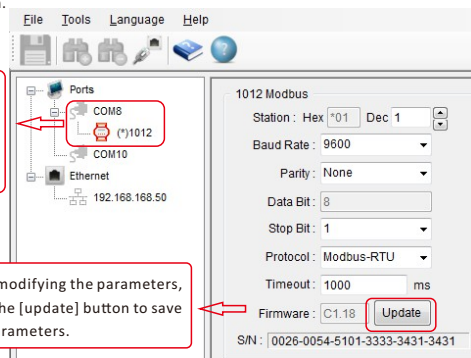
File Tools Language Help

Ports
COM8
(*)1012
COM10
Ethernet
192.168.168.50

1012 Modbus
Station : Hex *01 Dec 1
Baud Rate : 9600
Parity : None
Data Bit : 8
Stop Bit : 1
Protocol : Modbus-RTU
Timeout : 1000 ms
Firmware : C1.18 Update
S/N : 0026-0054-5101-3333-3431-3431

modifying the parameters, the [update] button to save parameters.